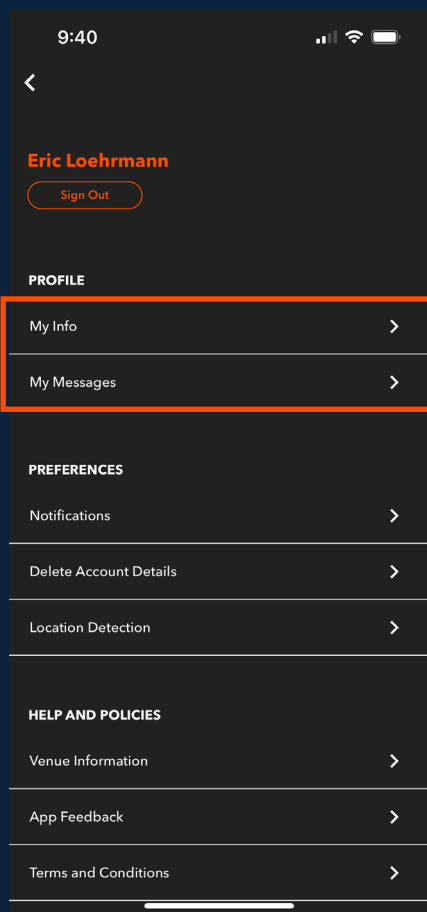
9:40

Eric Loehrmann

Sign Out

PROFILE

My Info

My Messages

PREFERENCES

Notifications

Delete Account Details

Location Detection

HELP AND POLICIES

Venue Information

App Feedback

Terms and Conditions